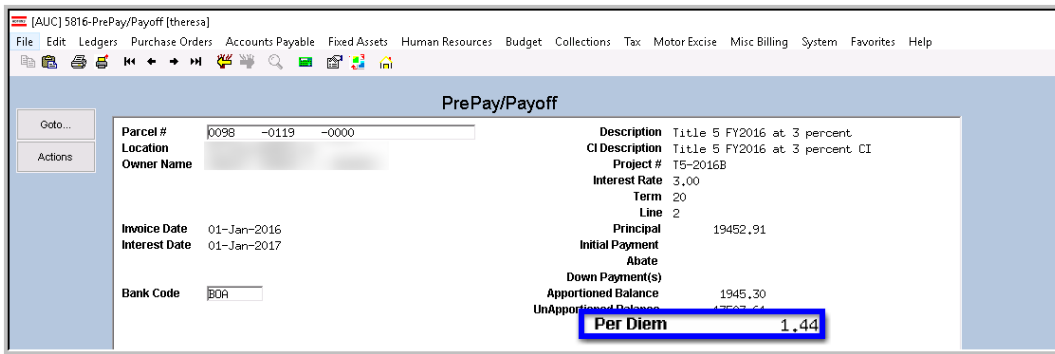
[AUC] 5816-PrePay/Payoff [theresa]

File Edit Ledgers Purchase Orders Accounts Payable Fixed Assets Human Resources Budget Collections Tax Motor Excise Misc Billing System Favorites Help

PrePay/Payoff

Goto...

Actions

Parcel # 0098 -0119 -0000

Location

Owner Name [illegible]

Invoice Date 01-Jan-2016

Interest Date 01-Jan-2017

Bank Code BOA

Description Title 5 FY2016 at 3 percent

CI Description Title 5 FY2016 at 3 percent CI

Project # T5-2016B

Interest Rate 3.00

Term 20

Line 2

Principal 19452.91

Initial Payment

Abate

Down Payment(s)

Apportioned Balance 1945.30

UnApportioned Balance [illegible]

Per Diem 1.44